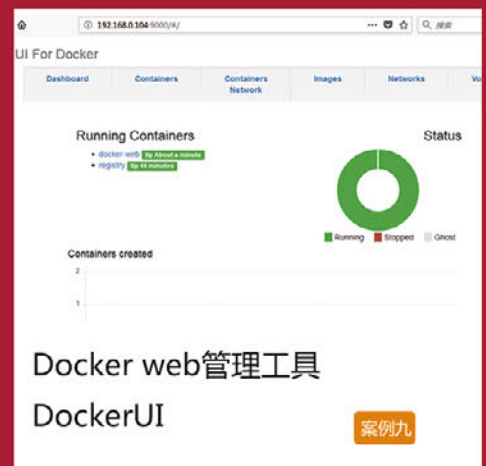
192.168.0.104:9000/#/

··· 搜索

UI For Docker

Dashboard | Containers | Containers Network | Images | Networks | Vo

Running Containers

• docker-web Up About a minute
• registry Up 44 minutes

Status

Running Stopped Ghost

Containers created

2

1

Docker web管理工具

DockerUI

案例九